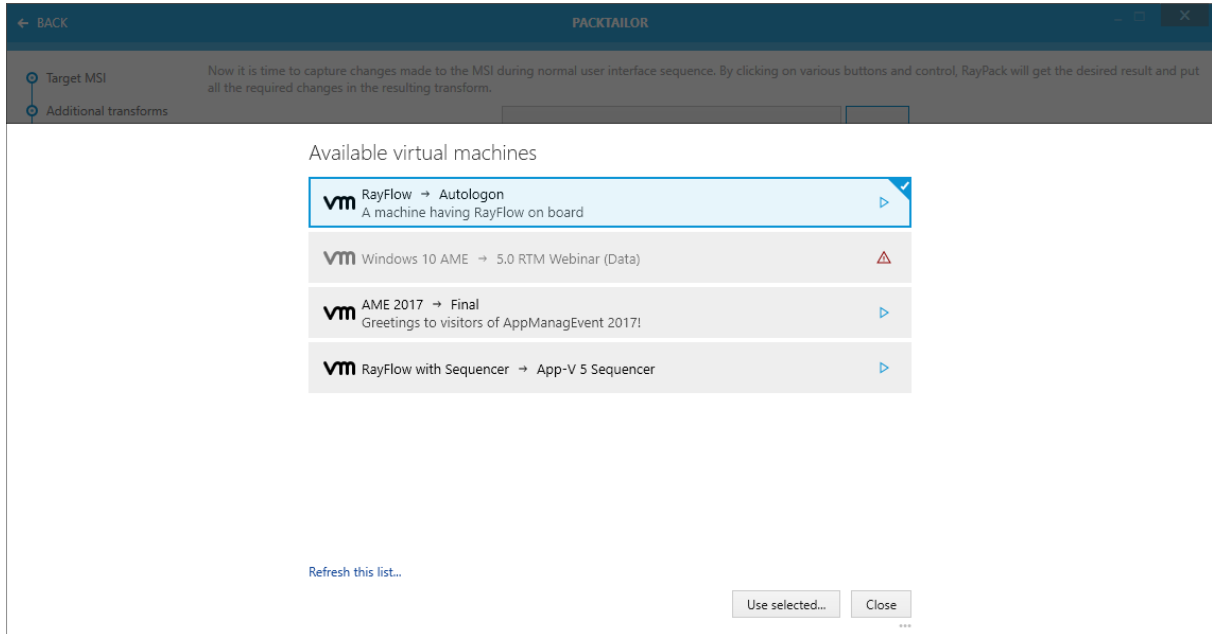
← BACK

PACKTAILOR

Target MSI

Additional transforms

Now it is time to capture changes made to the MSI during normal user interface sequence. By clicking on various buttons and control, RayPack will get the desired result and put all the required changes in the resulting transform.

Available virtual machines

vm RayFlow → Autologon
A machine having RayFlow on board

vm Windows 10 AME → 5.0 RTM Webinar (Data)

vm AME 2017 → Final
Greetings to visitors of AppManagEvent 2017!

vm RayFlow with Sequencer → App-V 5 Sequencer

Refresh this list...

Use selected...

Close